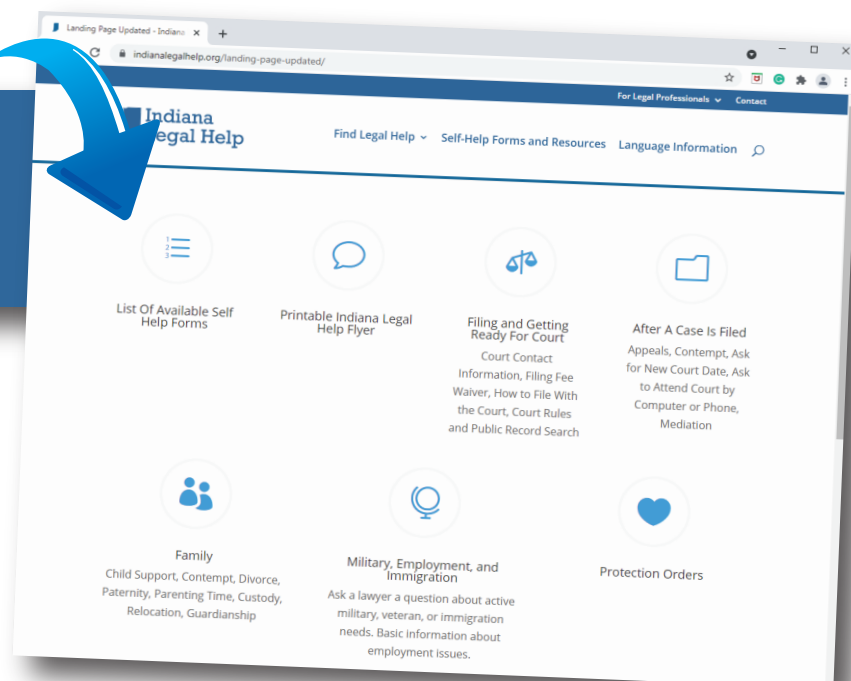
Landing Page Updated - Indiana ×

indianalegalhelp.org/landing-page-updated/

For Legal Professionals Contact

Indiana
egal Help

Find Legal Help Self-Help Forms and Resources Language Information

1
2
3

List Of Available Self Help Forms

Printable Indiana Legal Help Flyer

Filing and Getting Ready For Court

Court Contact Information, Filing Fee Waiver, How to File With the Court, Court Rules and Public Record Search

After A Case Is Filed

Appeals, Contempt, Ask for New Court Date, Ask to Attend Court by Computer or Phone, Mediation

Family

Child Support, Contempt, Divorce, Paternity, Parenting Time, Custody, Relocation, Guardianship

Military, Employment, and Immigration

Ask a lawyer a question about active military, veteran, or immigration needs. Basic information about employment issues.

Protection Orders